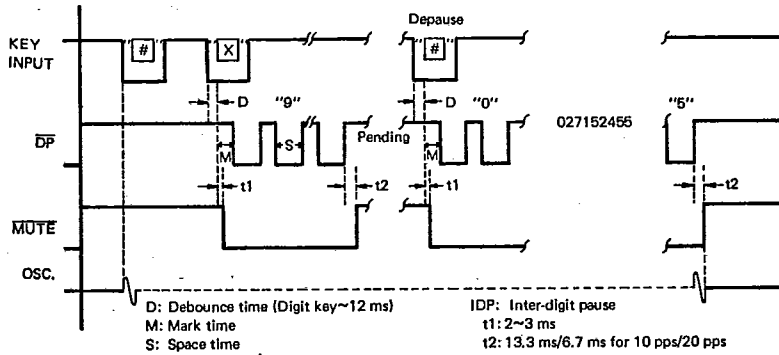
Depause

KEY INPUT

#

X

#

D

"9"

D

"0"

027152455

"5"

$\overline{DP}$

S

Pending

M

M

t1

t2

t1

t2

$\overline{MUTE}$

OSC.

D: Debounce time (Digit key~12 ms)
M: Mark time
S: Space time

IDP: Inter-digit pause
t1: 2~3 ms
t2: 13.3 ms/6.7 ms for 10 pps/20 pps